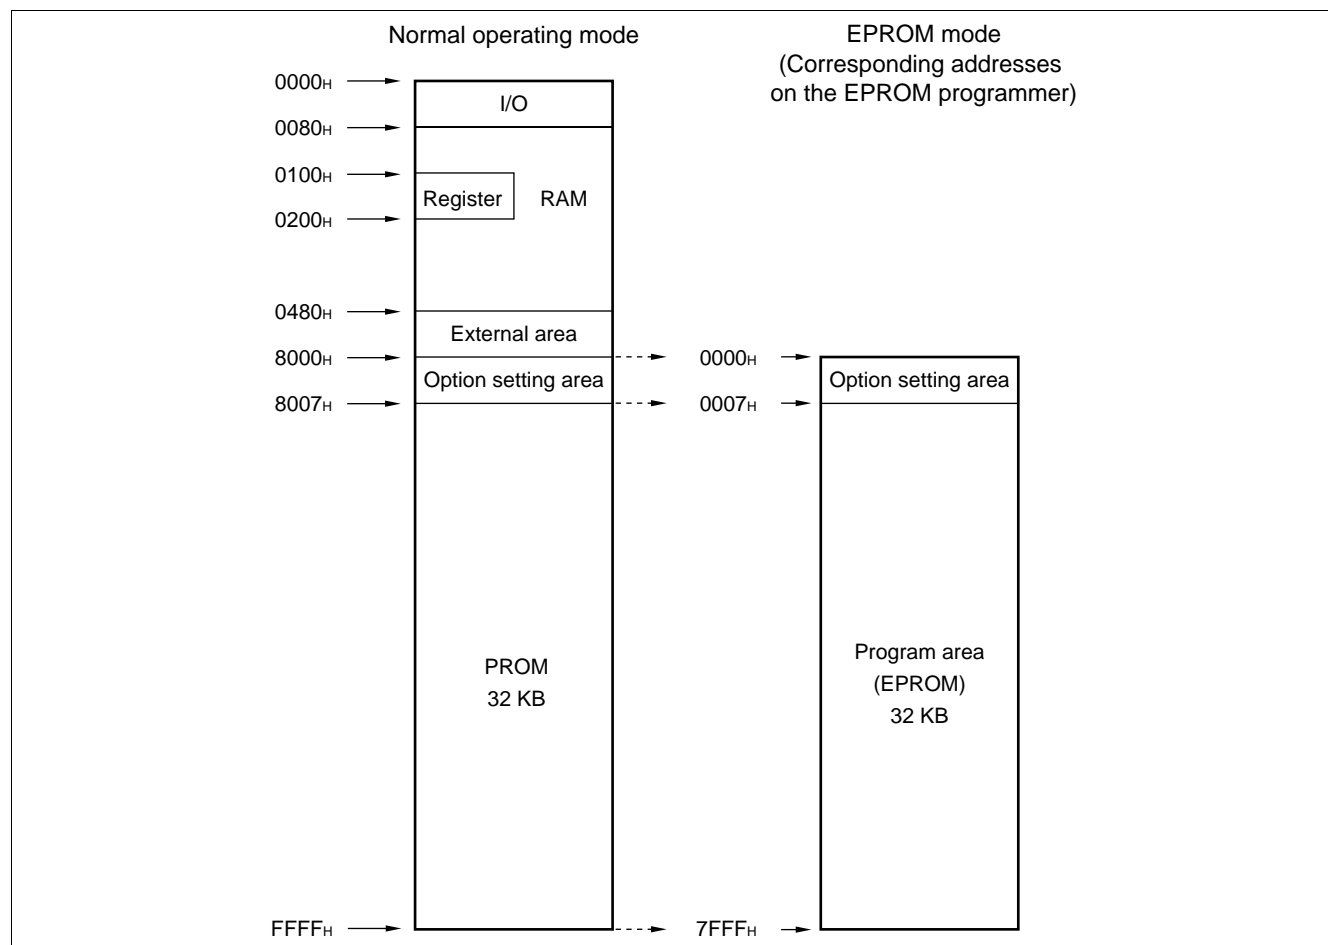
Normal operating mode

EPROM mode
(Corresponding addresses
on the EPROM programmer)

$0000_H$

I/O

$0080_H$

$0100_H$

Register

RAM

$0200_H$

$0480_H$

External area

$8000_H$

$0000_H$

Option setting area

Option setting area

$8007_H$

$0007_H$

PROM
32 KB

Program area
(EPROM)
32 KB

$FFFF_H$

$7FFF_H$